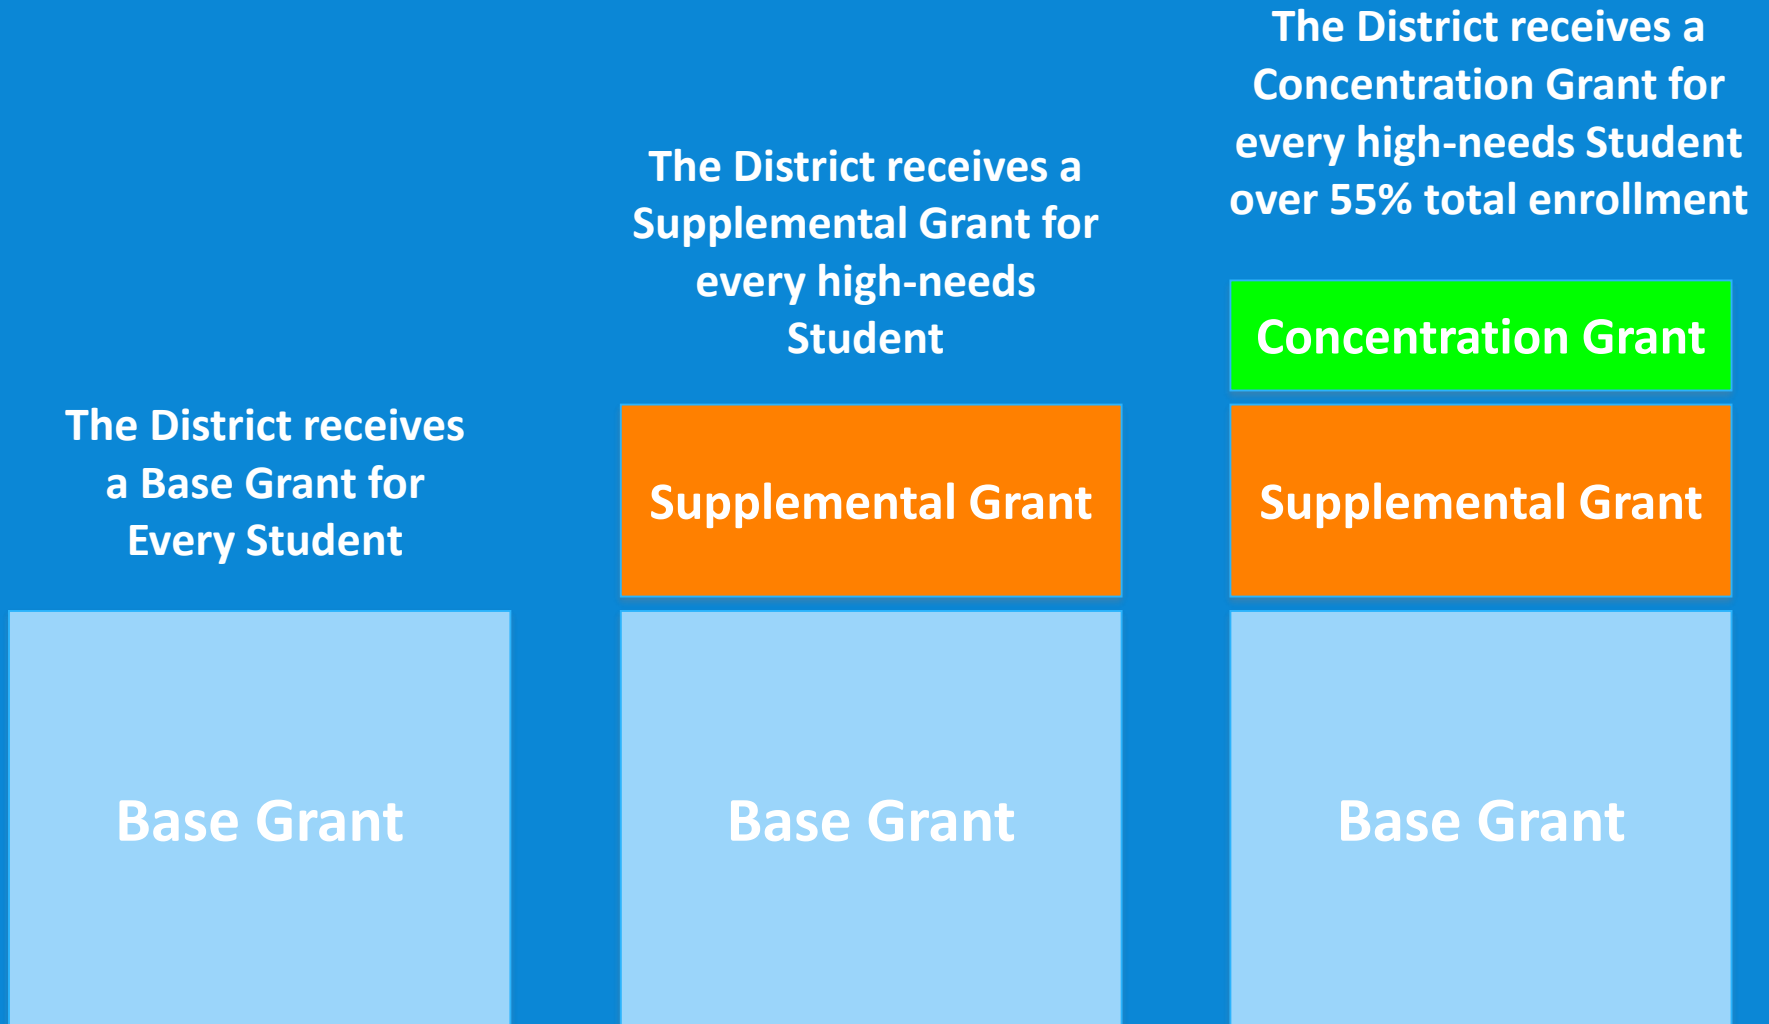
The District receives a Base Grant for Every Student

Base Grant

The District receives a Supplemental Grant for every high-needs Student

Supplemental Grant

Base Grant

The District receives a Concentration Grant for every high-needs Student over 55% total enrollment

Concentration Grant

Supplemental Grant

Base Grant